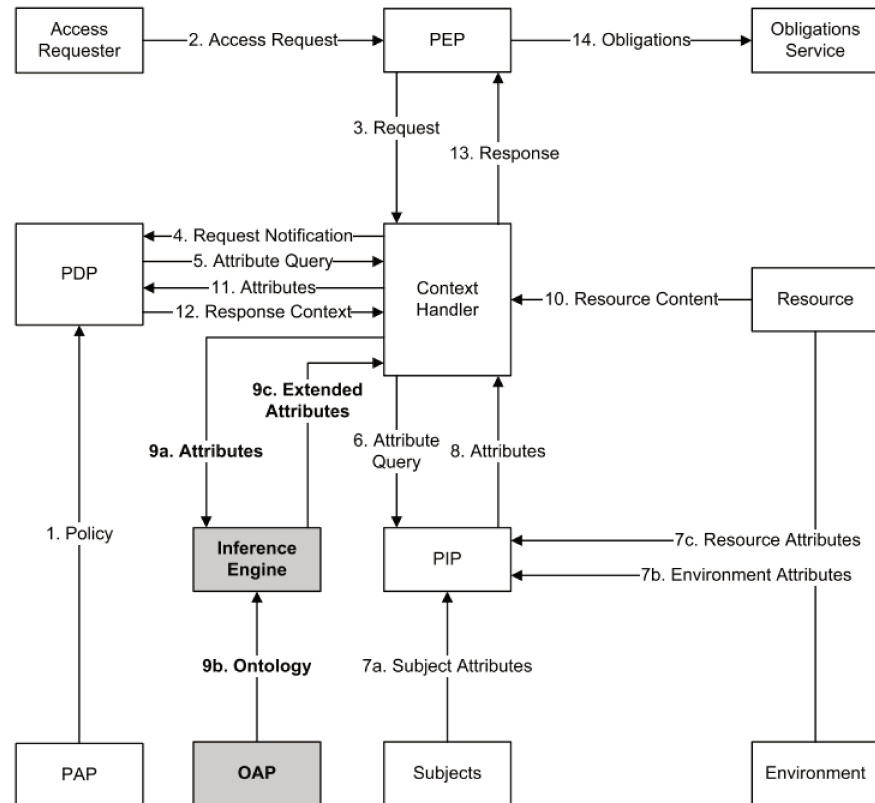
Access Requester
2. Access Request
PEP
14. Obligations
Obligations Service
3. Request
13. Response
PDP
4. Request Notification
5. Attribute Query
11. Attributes
12. Response Context
Context Handler
10. Resource Content
Resource
9c. Extended Attributes
9a. Attributes
6. Attribute Query
8. Attributes
1. Policy
Inference Engine
PIP
7c. Resource Attributes
7b. Environment Attributes
9b. Ontology
7a. Subject Attributes
PAP
OAP
Subjects
Environment